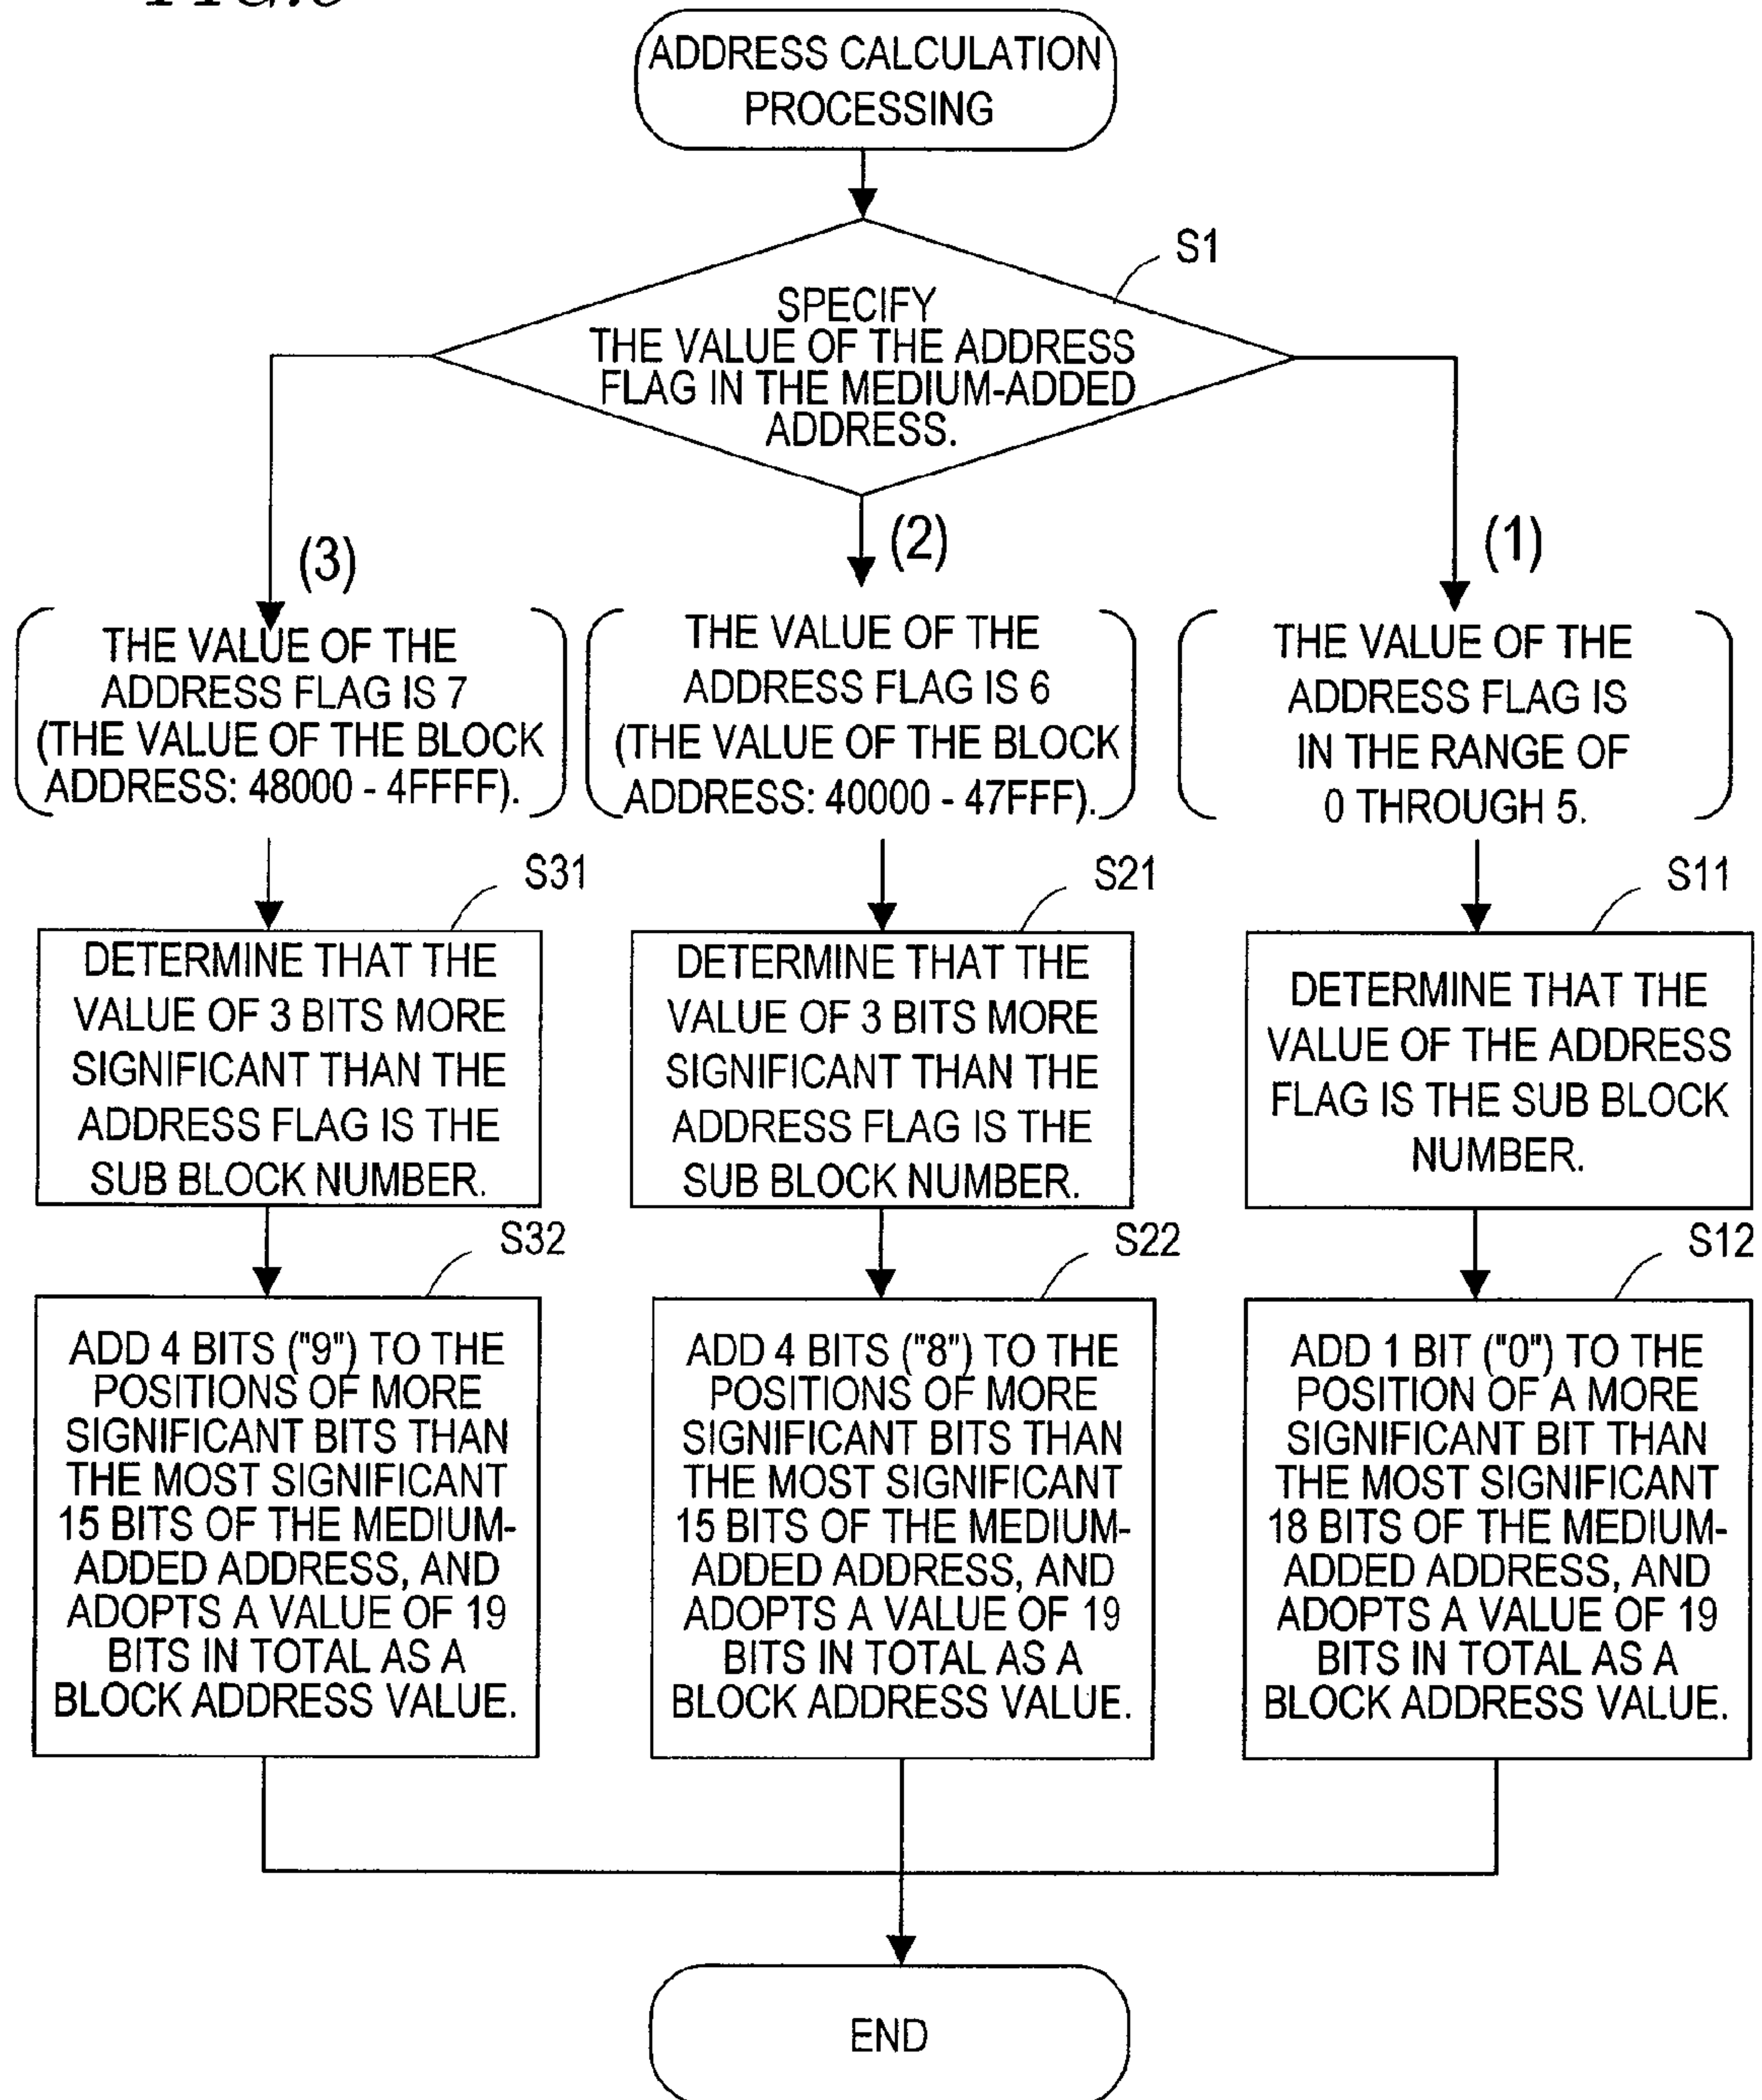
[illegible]

ADDRESS CALCULATION PROCESSING

S1

SPECIFY THE VALUE OF THE ADDRESS FLAG IN THE MEDIUM-ADDED ADDRESS.

(3)

(2)

(1)

THE VALUE OF THE ADDRESS FLAG IS 7 (THE VALUE OF THE BLOCK ADDRESS: 48000 - 4FFFF).

THE VALUE OF THE ADDRESS FLAG IS 6 (THE VALUE OF THE BLOCK ADDRESS: 40000 - 47FFF).

THE VALUE OF THE ADDRESS FLAG IS IN THE RANGE OF 0 THROUGH 5.

S31

DETERMINE THAT THE VALUE OF 3 BITS MORE SIGNIFICANT THAN THE ADDRESS FLAG IS THE SUB BLOCK NUMBER.

S21

DETERMINE THAT THE VALUE OF 3 BITS MORE SIGNIFICANT THAN THE ADDRESS FLAG IS THE SUB BLOCK NUMBER.

S11

DETERMINE THAT THE VALUE OF THE ADDRESS FLAG IS THE SUB BLOCK NUMBER.

S32

ADD 4 BITS ("9") TO THE POSITIONS OF MORE SIGNIFICANT BITS THAN THE MOST SIGNIFICANT 15 BITS OF THE MEDIUM-ADDED ADDRESS, AND ADOPTS A VALUE OF 19 BITS IN TOTAL AS A BLOCK ADDRESS VALUE.

S22

ADD 4 BITS ("8") TO THE POSITIONS OF MORE SIGNIFICANT BITS THAN THE MOST SIGNIFICANT 15 BITS OF THE MEDIUM-ADDED ADDRESS, AND ADOPTS A VALUE OF 19 BITS IN TOTAL AS A BLOCK ADDRESS VALUE.

S12

ADD 1 BIT ("0") TO THE POSITION OF A MORE SIGNIFICANT BIT THAN THE MOST SIGNIFICANT 18 BITS OF THE MEDIUM-ADDED ADDRESS, AND ADOPTS A VALUE OF 19 BITS IN TOTAL AS A BLOCK ADDRESS VALUE.

END